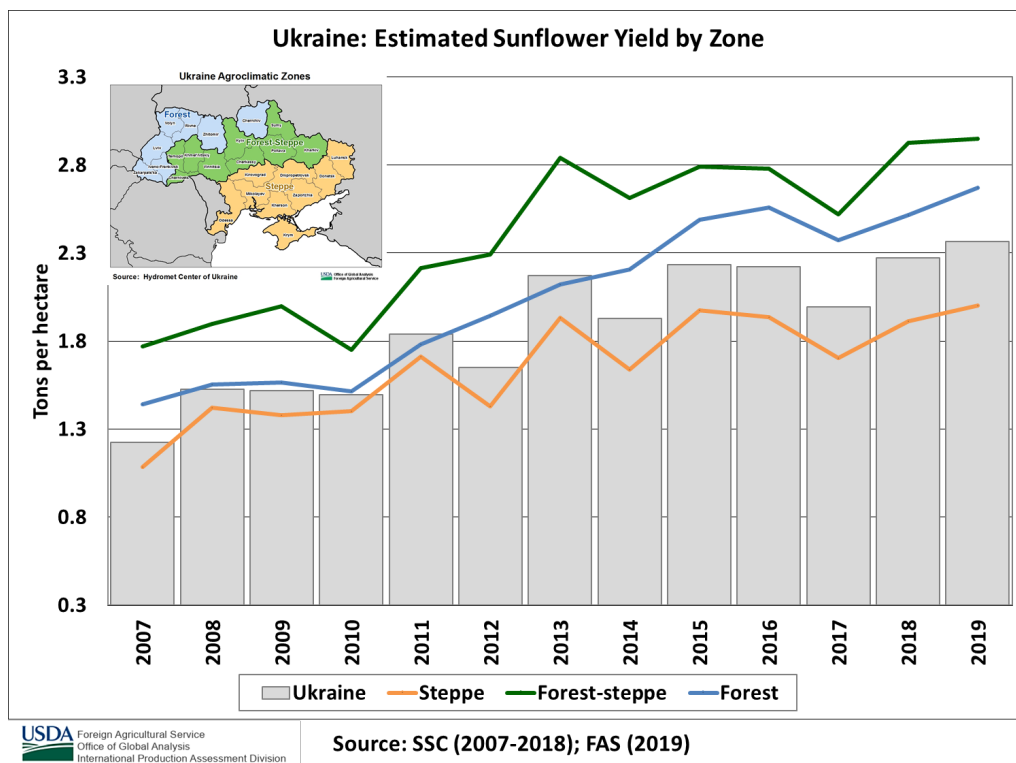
Ukraine: Estimated Sunflower Yield by Zone

Ukraine Agroclimatic Zones

Forest

Forest-Steppe

Steppe

Source: Hydromet Center of Ukraine

USDA Office of Global Analysis Foreign Agricultural Service

Tons per hectare

3.3
2.8
2.3
1.8
1.3
0.8
0.3

2007
2008
2009
2010
2011
2012
2013
2014
2015
2016
2017
2018
2019

Ukraine
Steppe
Forest-steppe
Forest

USDA Foreign Agricultural Service
Office of Global Analysis
International Production Assessment Division

Source: SSC (2007-2018); FAS (2019)